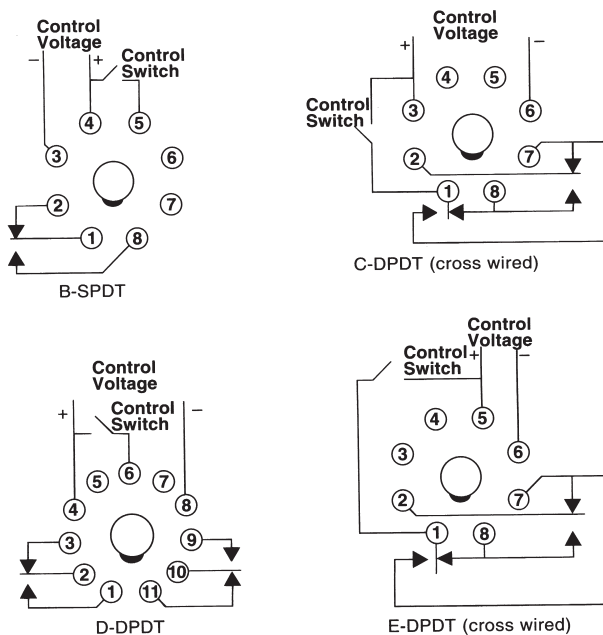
Control Voltage
– +
Control Switch
4 5
3 6
2 7
1 8
B-SPDT

Control Voltage
+ –
4 5
Control Switch
3 6
2 7
1 8
C-DPDT (cross wired)

Control Voltage
+ –
Control Switch
5 6 7
4 8
3 9
2 10
1 11
D-DPDT

Control Voltage
Control Switch
+ –
4 5
3 6
2 7
1 8
E-DPDT (cross wired)